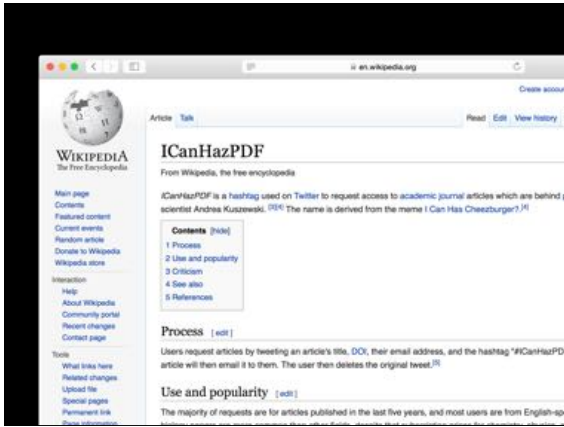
en.wikipedia.org

Create accou

WIKIPEDIA
The Free Encyclopedia

Main page
Contents
Featured content
Current events
Random article
Donate to Wikipedia
Wikipedia store

Interaction
Help
About Wikipedia
Community portal
Recent changes
Contact page

Tools
What links here
Related changes
Upload file
Special pages
Permanent link
Page information

Article Talk

Read Edit View history

ICanHazPDF

From Wikipedia, the free encyclopedia

ICanHazPDF is a hashtag used on Twitter to request access to academic journal articles which are behind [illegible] scientist Andrea Kuszewski. [3][4] The name is derived from the meme I Can Has Cheezburger?.[4]

Contents [hide]
1 Process
2 Use and popularity
3 Criticism
4 See also
5 References

Process [edit]

Users request articles by tweeting an article's title, DOI, their email address, and the hashtag "#ICanHazPD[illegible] article will then email it to them. The user then deletes the original tweet.[5]

Use and popularity [edit]

The majority of requests are for articles published in the last five years, and most users are from English-sp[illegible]